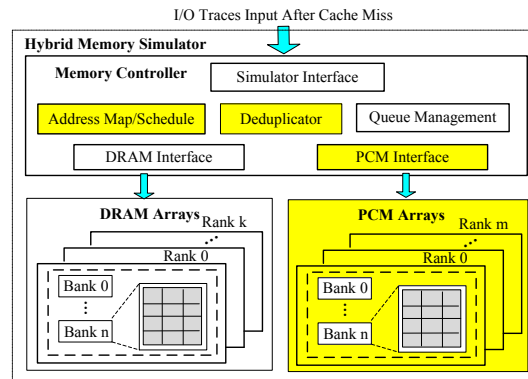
I/O Traces Input After Cache Miss

Hybrid Memory Simulator

Memory Controller

Simulator Interface

Address Map/Schedule

Deduplicator

Queue Management

DRAM Interface

PCM Interface

DRAM Arrays

Rank k

Rank 0

Bank 0

⋮

Bank n

PCM Arrays

Rank m

Rank 0

Bank 0

⋮

Bank n